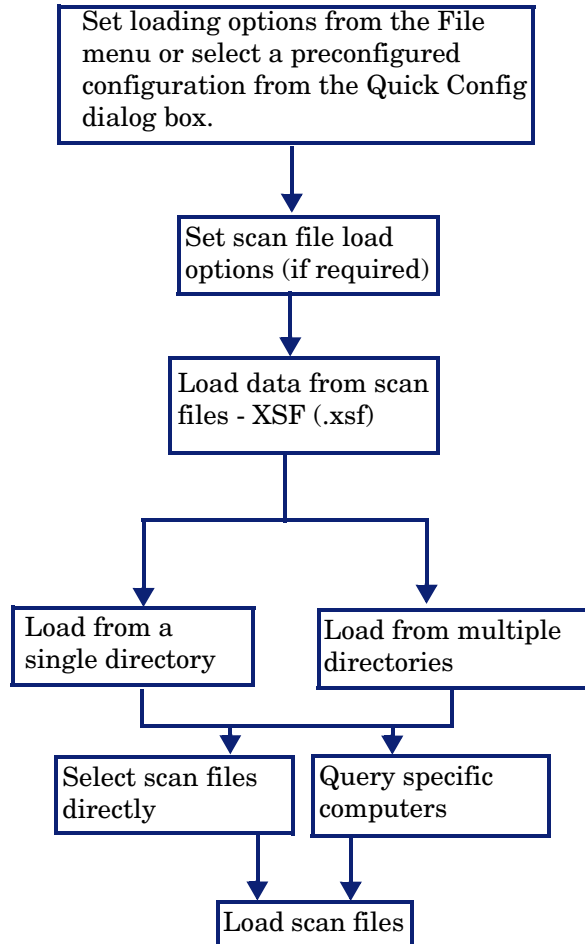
Set loading options from the File menu or select a preconfigured configuration from the Quick Config dialog box.

Set scan file load options (if required)

Load data from scan files - XSF (.xsf)

Load from a single directory

Load from multiple directories

Select scan files directly

Query specific computers

Load scan files